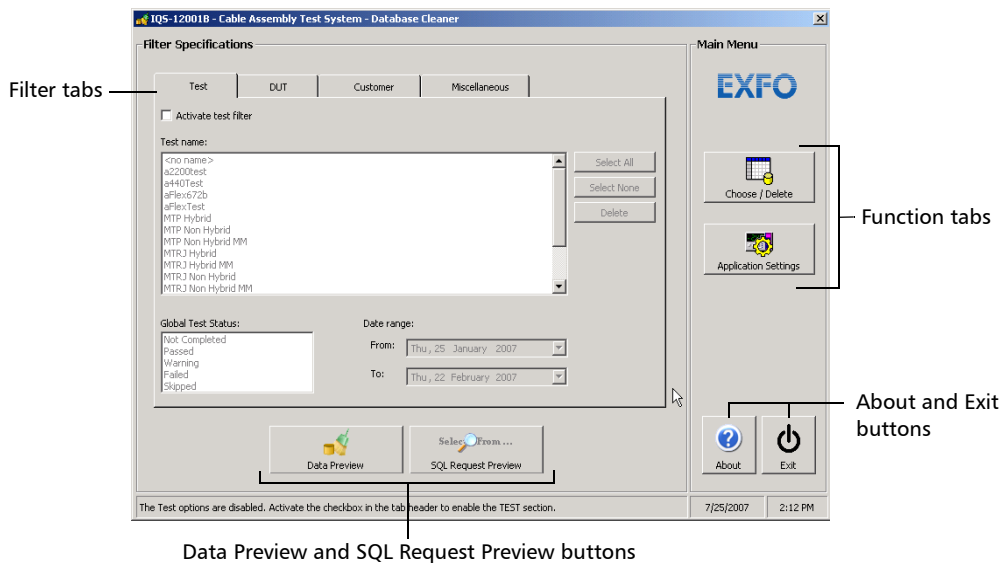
IQS-12001B - Cable Assembly Test System - Database Cleaner

Filter Specifications

Filter tabs

Test | DUT | Customer | Miscellaneous

Activate test filter

Test name:

<no name>
a2200test
a440Test
aFlex672b
aFlexTest
MTP Hybrid
MTP Non Hybrid
MTP Non Hybrid MM
MTRJ Hybrid
MTRJ Hybrid MM
MTRJ Non Hybrid
MTRJ Non Hybrid MM

Select All
Select None
Delete

Global Test Status:

Not Completed
Passed
Warning
Failed
Skipped

Date range:

From: Thu, 25 January 2007

To: Thu, 22 February 2007

Data Preview

Select From ...

SQL Request Preview

Main Menu

EXFO

Choose / Delete

Application Settings

Function tabs

About and Exit buttons

About

Exit

The Test options are disabled. Activate the checkbox in the tab header to enable the TEST section.

7/25/2007

2:12 PM

Data Preview and SQL Request Preview buttons